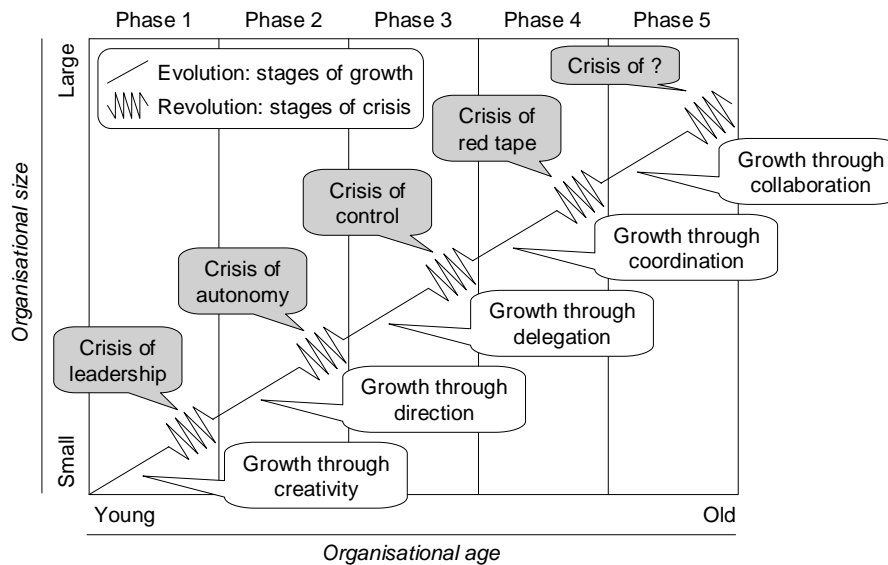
Phase 1
Phase 2
Phase 3
Phase 4
Phase 5

Large

Evolution: stages of growth
Revolution: stages of crisis

Crisis of ?

Crisis of red tape

Growth through collaboration

Crisis of control

Growth through coordination

Crisis of autonomy

Growth through delegation

Crisis of leadership

Growth through direction

Growth through creativity

Small

Organisational size

Young

Old

Organisational age